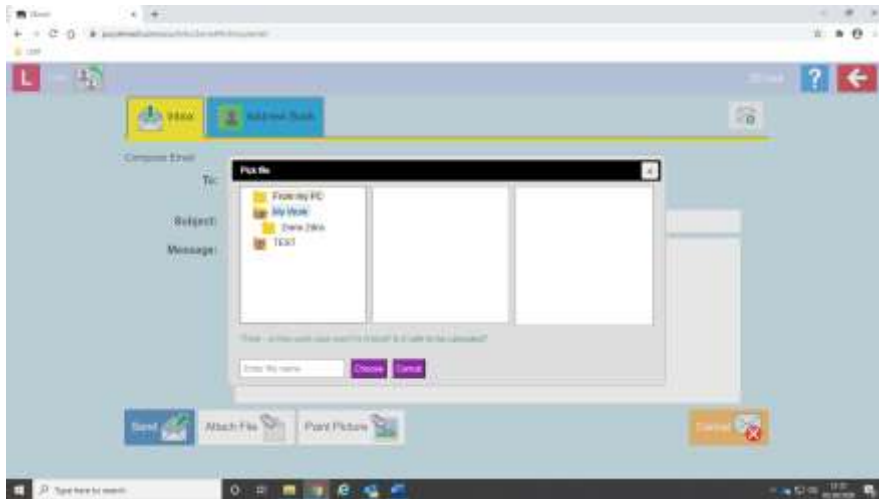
L

?

Inbox
Address Book

Compose Email

To:

Subject:

Message:

Pick file

From my PC
My Work
Demo Jikes
TEXT

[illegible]

Enter file name
Choose
Cancel

Send
Attach File
Paint Picture
Cancel

Type here to search